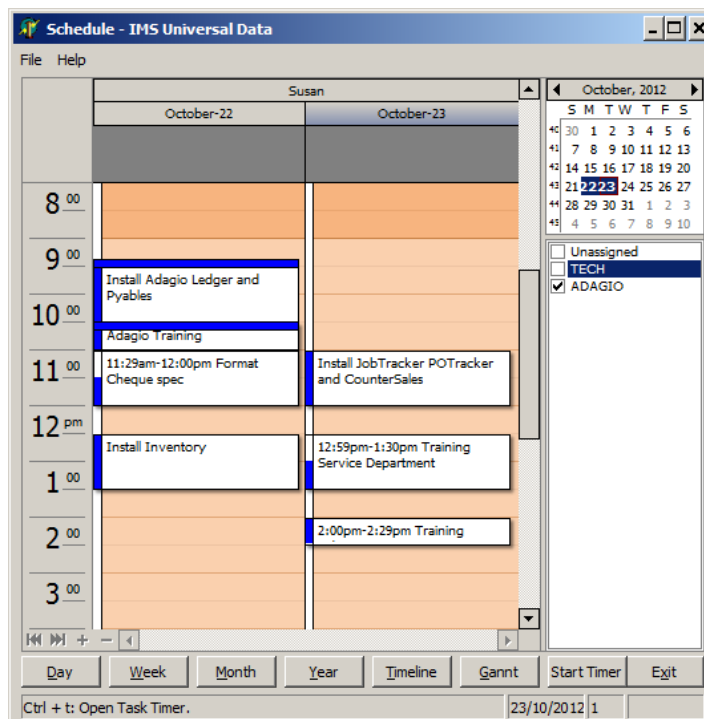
Schedule - IMS Universal Data

File Help

Susan

October-22

October-23

8 00

9 00

10 00

11 00

12 pm

1 00

2 00

3 00

Install Adagio Ledger and Pyables

Adagio Training

11:29am-12:00pm Format Cheque spec

Install Inventory

Install JobTracker POTracker and CounterSales

12:59pm-1:30pm Training Service Department

2:00pm-2:29pm Training

October, 2012

| | S | M | T | W | T | F | S |
|---|---|---|---|---|---|---|---|
| 40 | 30 | 1 | 2 | 3 | 4 | 5 | 6 |
| 41 | 7 | 8 | 9 | 10 | 11 | 12 | 13 |
| 42 | 14 | 15 | 16 | 17 | 18 | 19 | 20 |
| 43 | 21 | 22 | 23 | 24 | 25 | 26 | 27 |
| 44 | 28 | 29 | 30 | 31 | 1 | 2 | 3 |
| 45 | 4 | 5 | 6 | 7 | 8 | 9 | 10 |

Unassigned

TECH

ADAGIO

Day Week Month Year Timeline Gannt Start Timer Exit

Ctrl + t: Open Task Timer.

23/10/2012 1